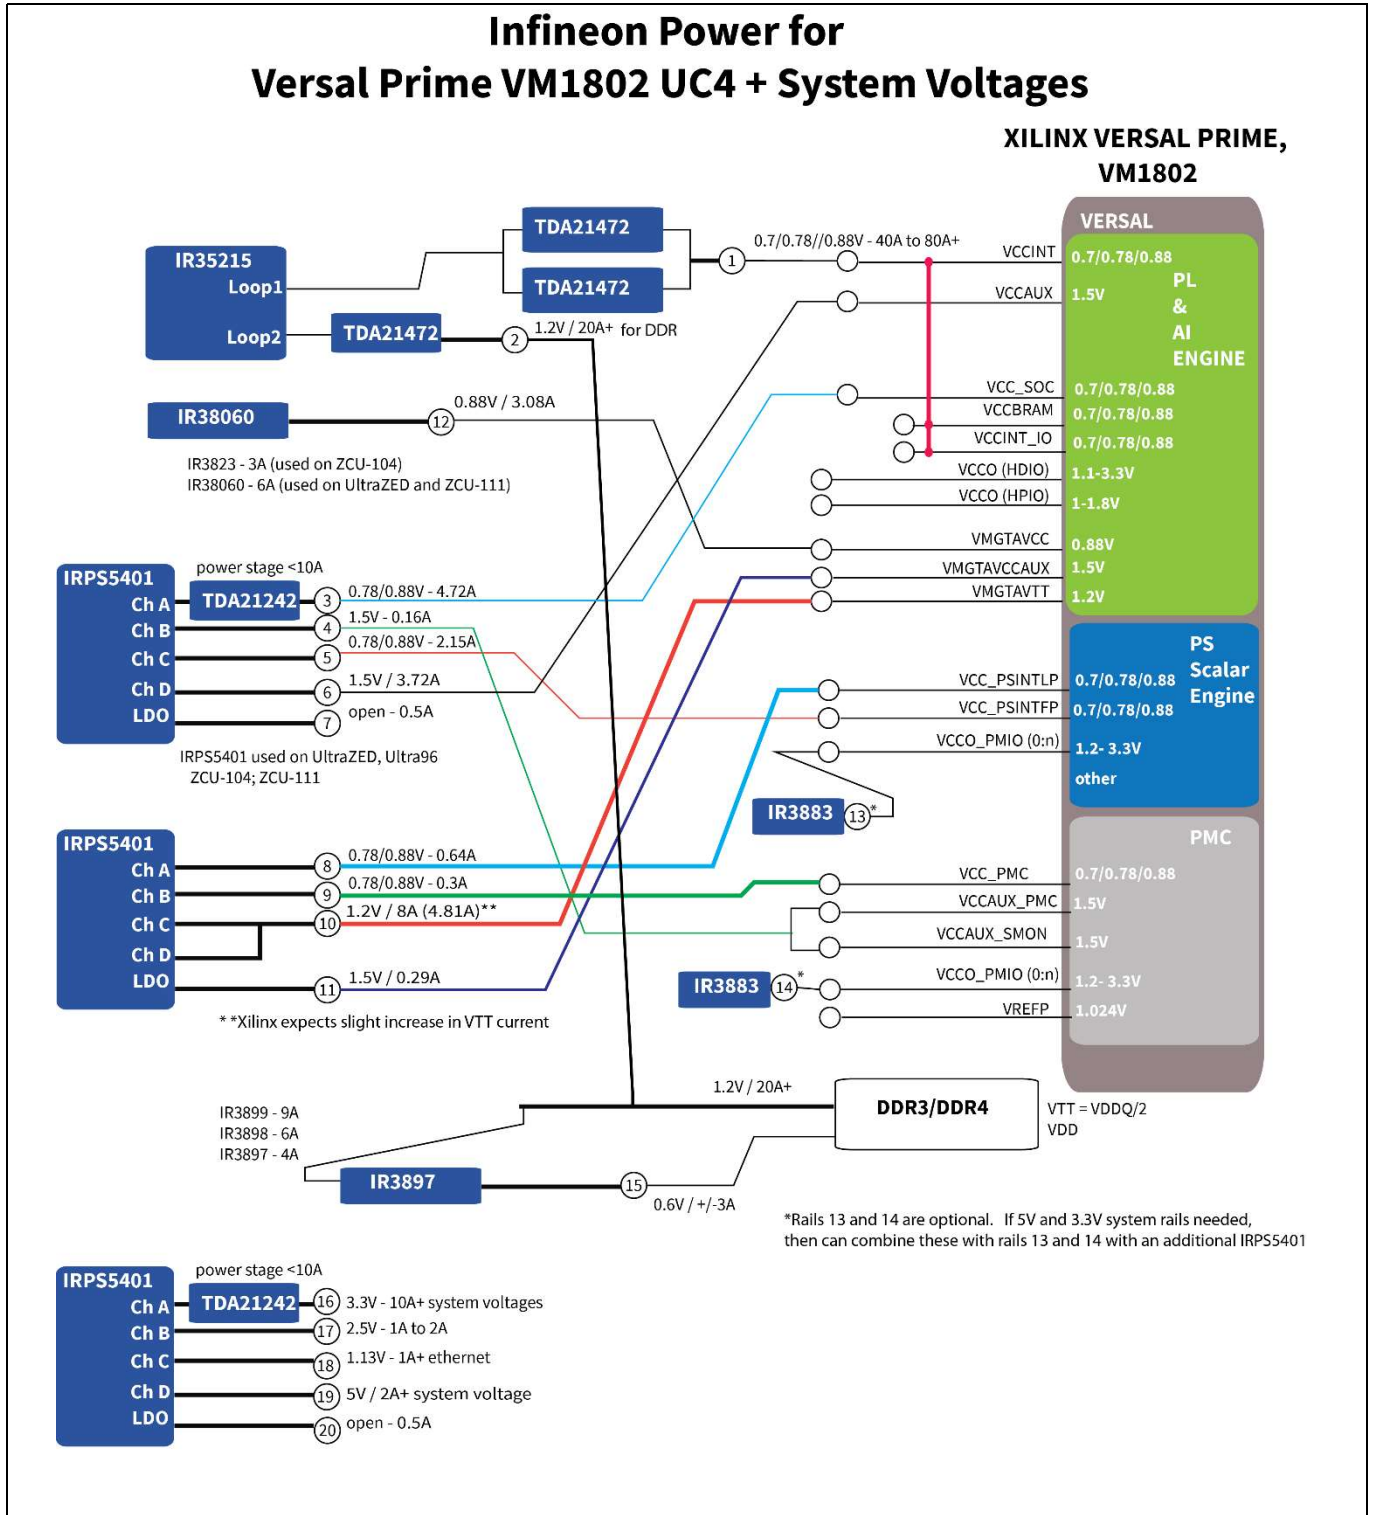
Infineon Power for
Versal Prime VM1802 UC4 + System Voltages

XILINX VERSAL PRIME, VM1802

IR35215
Loop1
Loop2

TDA21472
TDA21472
TDA21472

1
0.7/0.78//0.88V - 40A to 80A+

2
1.2V / 20A+ for DDR

IR38060
12
0.88V / 3.08A

IR3823 - 3A (used on ZCU-104)
IR38060 - 6A (used on UltraZED and ZCU-111)

IRPS5401
Ch A
Ch B
Ch C
Ch D
LDO
power stage <10A
TDA21242
3 0.78/0.88V - 4.72A
4 1.5V - 0.16A
5 0.78/0.88V - 2.15A
6 1.5V / 3.72A
7 open - 0.5A

IRPS5401 used on UltraZED, Ultra96 ZCU-104; ZCU-111

IRPS5401
Ch A
Ch B
Ch C
Ch D
LDO
8 0.78/0.88V - 0.64A
9 0.78/0.88V - 0.3A
10 1.2V / 8A (4.81A)**
11 1.5V / 0.29A

* *Xilinx expects slight increase in VTT current

VERSAL
VCCINT 0.7/0.78/0.88
VCCAUX 1.5V
PL & AI ENGINE
VCC_SOC 0.7/0.78/0.88
VCCBRAM 0.7/0.78/0.88
VCCINT_IO 0.7/0.78/0.88
VCCO (HDIO) 1.1-3.3V
VCCO (HPIO) 1-1.8V
VMGTAVCC 0.88V
VMGTAVCCAUX 1.5V
VMGTAVTT 1.2V
PS Scalar Engine
VCC_PSINTLP 0.7/0.78/0.88
VCC_PSINTFP 0.7/0.78/0.88
VCCO_PMIO (0:n) 1.2- 3.3V
other
IR3883 13*
PMC
VCC_PMC 0.7/0.78/0.88
VCCAUX_PMC 1.5V
VCCAUX_SMON 1.5V
IR3883 14*
VCCO_PMIO (0:n) 1.2- 3.3V
VREFP 1.024V

1.2V / 20A+
DDR3/DDR4
VTT = VDDQ/2
VDD

IR3899 - 9A
IR3898 - 6A
IR3897 - 4A
IR3897
15
0.6V / +/-3A

*Rails 13 and 14 are optional. If 5V and 3.3V system rails needed, then can combine these with rails 13 and 14 with an additional IRPS5401

IRPS5401
Ch A
Ch B
Ch C
Ch D
LDO
power stage <10A
TDA21242
16 3.3V - 10A+ system voltages
17 2.5V - 1A to 2A
18 1.13V - 1A+ ethernet
19 5V / 2A+ system voltage
20 open - 0.5A